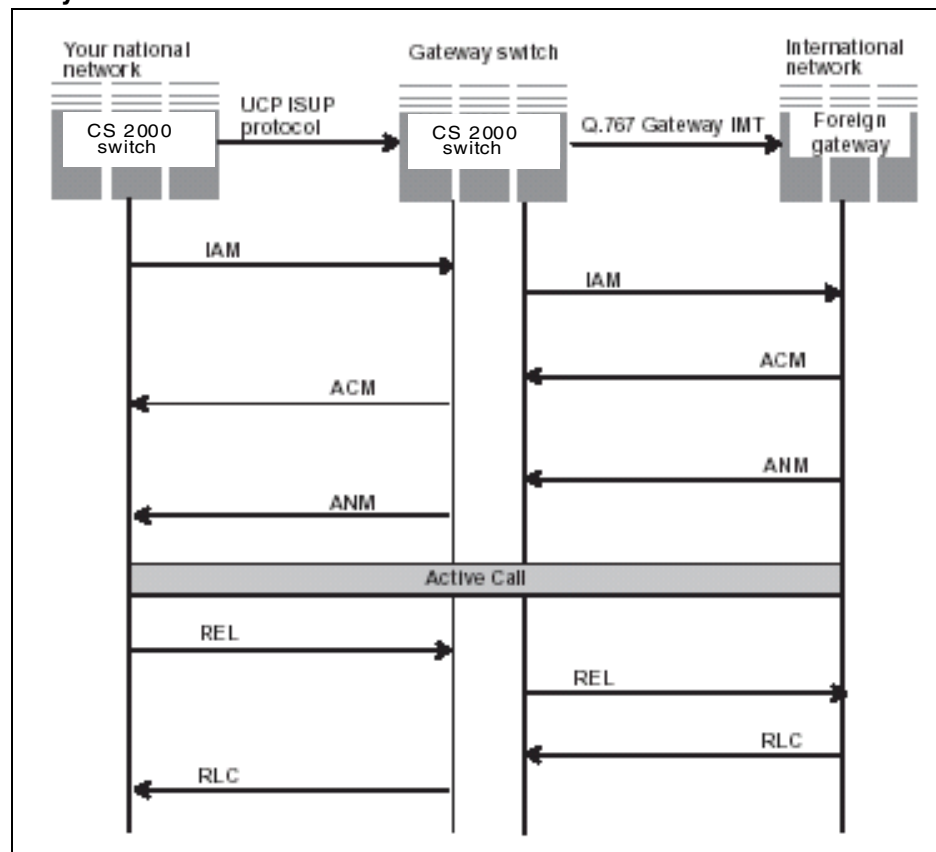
Your national network

Gateway switch

International network

UCP ISUP protocol

CS 2000 switch

CS 2000 switch

Q.767 Gateway IMT

Foreign gateway

IAM

IAM

ACM

ACM

ANM

ANM

Active Call

REL

REL

RLC

RLC